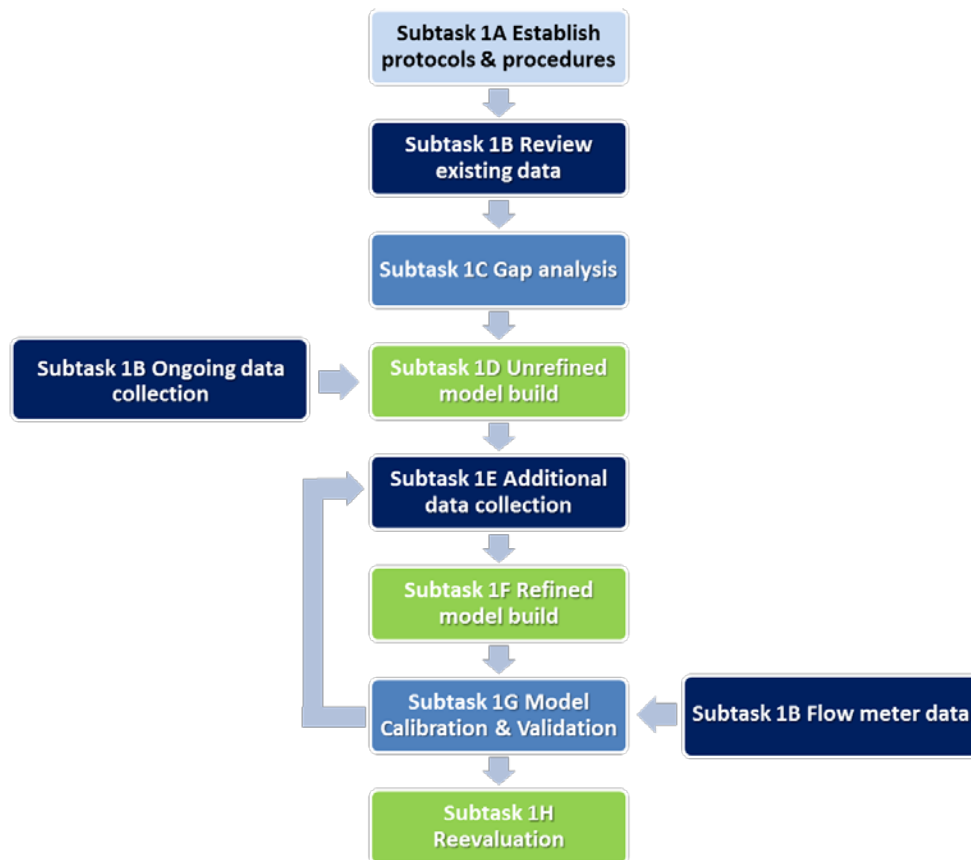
Subtask 1A Establish protocols & procedures

Subtask 1B Review existing data

Subtask 1C Gap analysis

Subtask 1B Ongoing data collection

Subtask 1D Unrefined model build

Subtask 1E Additional data collection

Subtask 1F Refined model build

Subtask 1G Model Calibration & Validation

Subtask 1B Flow meter data

Subtask 1H Reevaluation